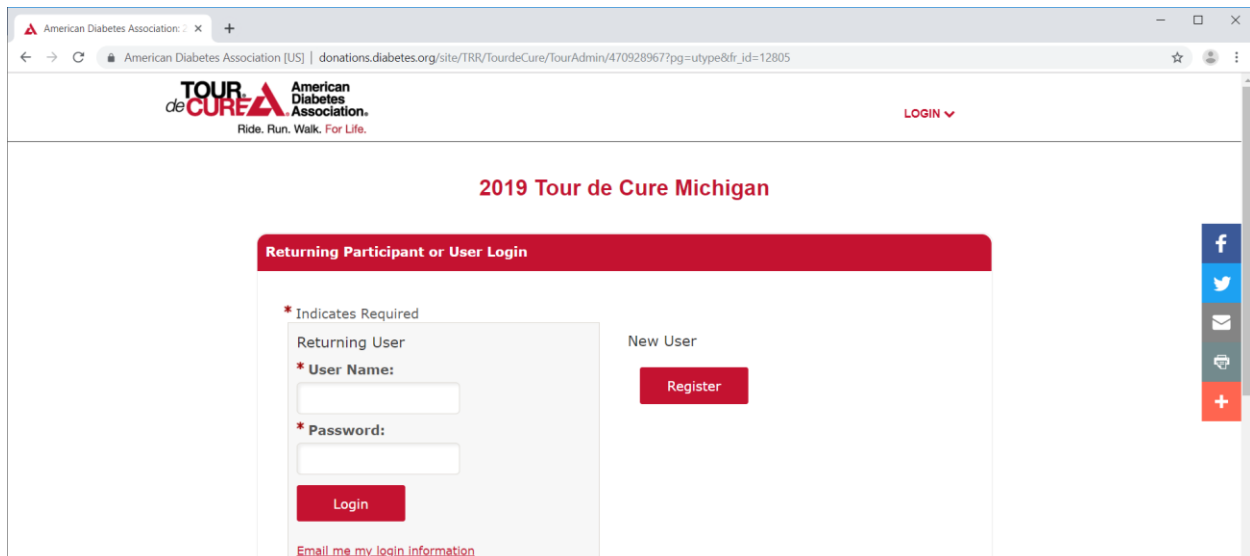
American Diabetes Association: 2

American Diabetes Association [US] | donations.diabetes.org/site/TRR/TourdeCure/TourAdmin/470928967?pg=utype&fr_id=12805

TOUR de CURE American Diabetes Association.
Ride. Run. Walk. For Life.

LOGIN

2019 Tour de Cure Michigan

Returning Participant or User Login

* Indicates Required

Returning User

* User Name:

* Password:

Login

Email me my login information

New User

Register